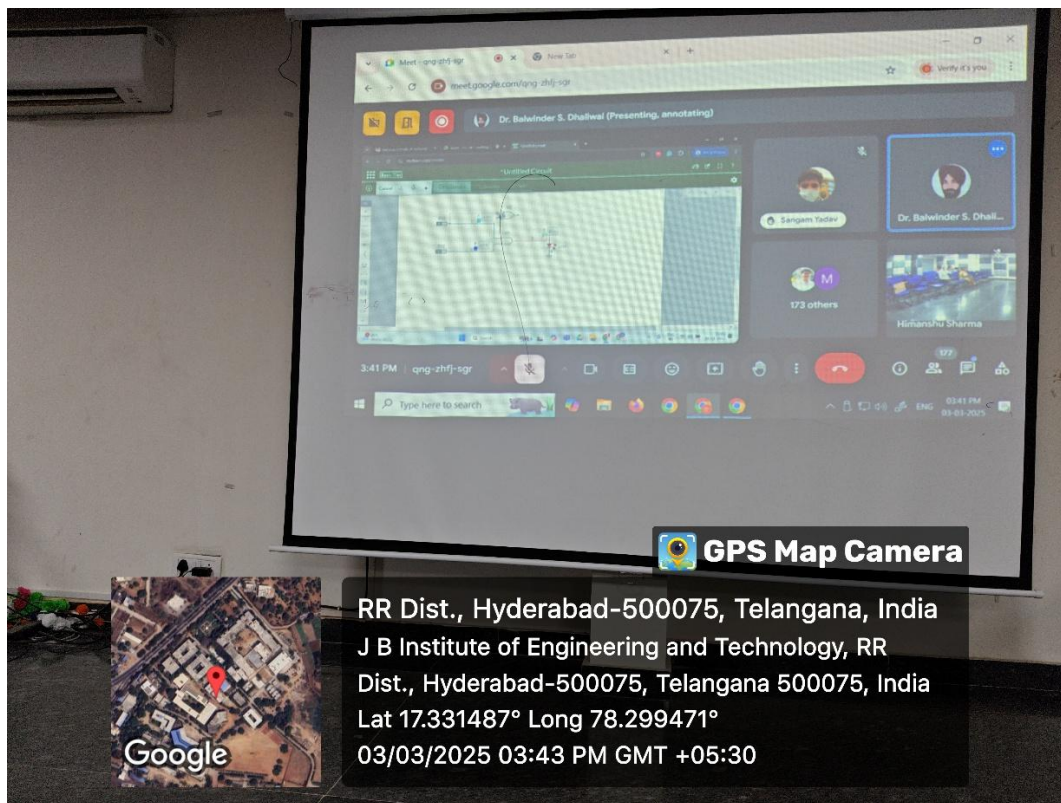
Meet - qng-zhfj-sgr
New Tab
meet.google.com/qng-zhfj-sgr
Verify it's you
Dr. Balwinder S. Dhaliwal (Presenting, annotating)
*Untitled Circuit
Sangam Yadav
Dr. Balwinder S. Dhali...
M
173 others
Himanshu Sharma
3:41 PM | qng-zhfj-sgr
177
Type here to search
ENG
03:41 PM
03-03-2025

GPS Map Camera
RR Dist., Hyderabad-500075, Telangana, India
J B Institute of Engineering and Technology, RR Dist., Hyderabad-500075, Telangana 500075, India
Lat 17.331487° Long 78.299471°
03/03/2025 03:43 PM GMT +05:30
Google